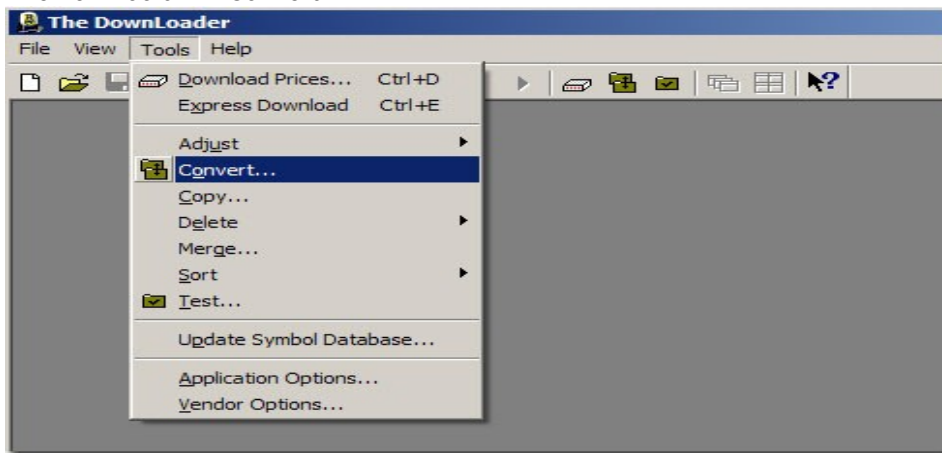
The DownLoader

File View Tools Help

Download Prices... Ctrl+D
Express Download Ctrl+E
Adjust
Convert...
Copy...
Delete
Merge...
Sort
Test...
Update Symbol Database...
Application Options...
Vendor Options...